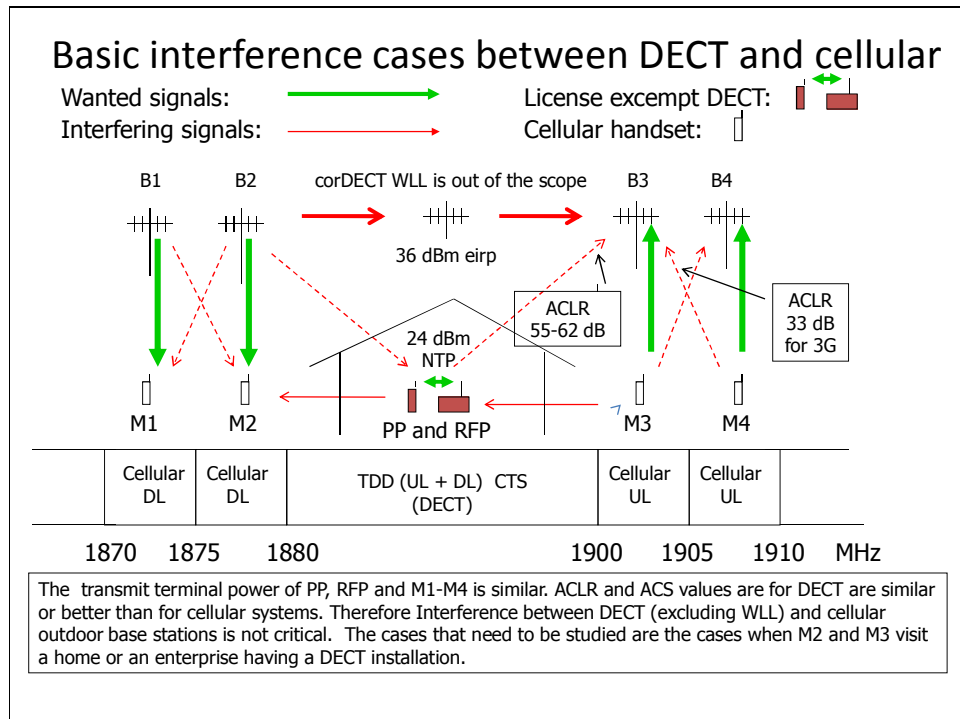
Basic interference cases between DECT and cellular

Wanted signals:

Interfering signals:

License excempt DECT:

Cellular handset:

B1 B2 corDECT WLL is out of the scope B3 B4

36 dBm eirp

ACLR 55-62 dB

ACLR 33 dB for 3G

24 dBm NTP

M1 M2 PP and RFP M3 M4

| | Cellular DL | Cellular DL | TDD (UL + DL) CTS (DECT) | Cellular UL | Cellular UL | |
|---|---|---|---|---|---|---|

1870 1875 1880 1900 1905 1910 MHz

The transmit terminal power of PP, RFP and M1-M4 is similar. ACLR and ACS values are for DECT are similar or better than for cellular systems. Therefore Interference between DECT (excluding WLL) and cellular outdoor base stations is not critical. The cases that need to be studied are the cases when M2 and M3 visit a home or an enterprise having a DECT installation.